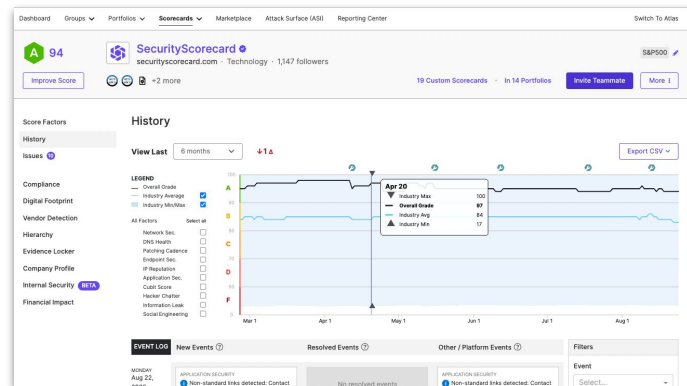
Dashboard Groups Portfolios Scorecards Marketplace Attack Surface (ASI) Reporting Center Switch To Atlas

A 94

SecurityScorecard
securityscorecard.com · Technology · 1,147 followers

S&P500

Improve Score

+2 more

19 Custom Scorecards · In 14 Portfolios

Invite Teammate

More

Score Factors
History
Issues 19

Compliance
Digital Footprint
Vendor Detection
Hierarchy
Evidence Locker
Company Profile
Internal Security BETA
Financial Impact

History

View Last 6 months

↓1

Export CSV

LEGEND
Overall Grade
Industry Average
Industry Min/Max

All Factors Select all
Network Sec.
DNS Health
Patching Cadence
Endpoint Sec.
IP Reputation
Application Sec.
Cubit Score
Hacker Chatter
Information Leak
Social Engineering

100
A 90
B 80
C 70
D 60
F 50
40
30
20
10
0

Apr 20
Industry Max 100
Overall Grade 97
Industry Avg 84
Industry Min 17

Mar 1 Apr 1 May 1 Jun 1 Jul 1 Aug 1

EVENT LOG New Events Resolved Events Other / Platform Events Filters

MONDAY
Aug 22,
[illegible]

APPLICATION SECURITY
Non-standard links detected: Contact

No resolved events

APPLICATION SECURITY
Non-standard links detected: Contact

Event
Select...